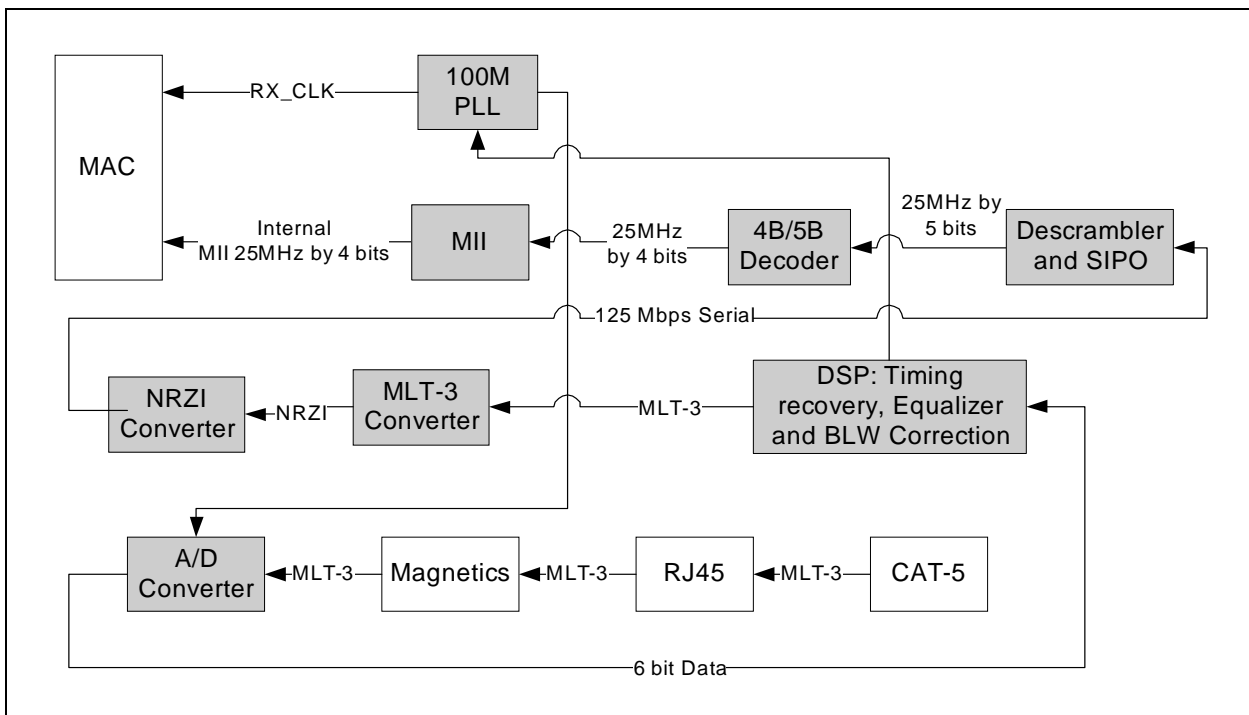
MAC

RX_CLK

100M PLL

Internal MII 25MHz by 4 bits

MII

25MHz by 4 bits

4B/5B Decoder

25MHz by 5 bits

Descrambler and SIPO

125 Mbps Serial

NRZI Converter

NRZI

MLT-3 Converter

MLT-3

DSP: Timing recovery, Equalizer and BLW Correction

A/D Converter

MLT-3

Magnetics

MLT-3

RJ45

MLT-3

CAT-5

6 bit Data